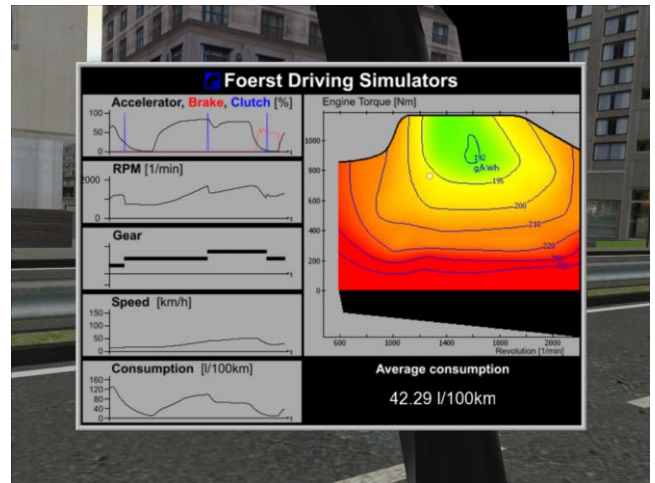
Foerst Driving Simulators

Accelerator, Brake, Clutch [%]
100
50
0

RPM [1/min]
2000
0

Gear

Speed [km/h]
150
100
50
0

Consumption [l/100km]
160
120
80
40
0

Engine Torque [Nm]
1000
800
600
400
200
0
192
g/kWh
195
200
210
220
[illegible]
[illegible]
600
1000
1400
1800
2000
Revolution [1/min]

Average consumption
42.29 l/100km